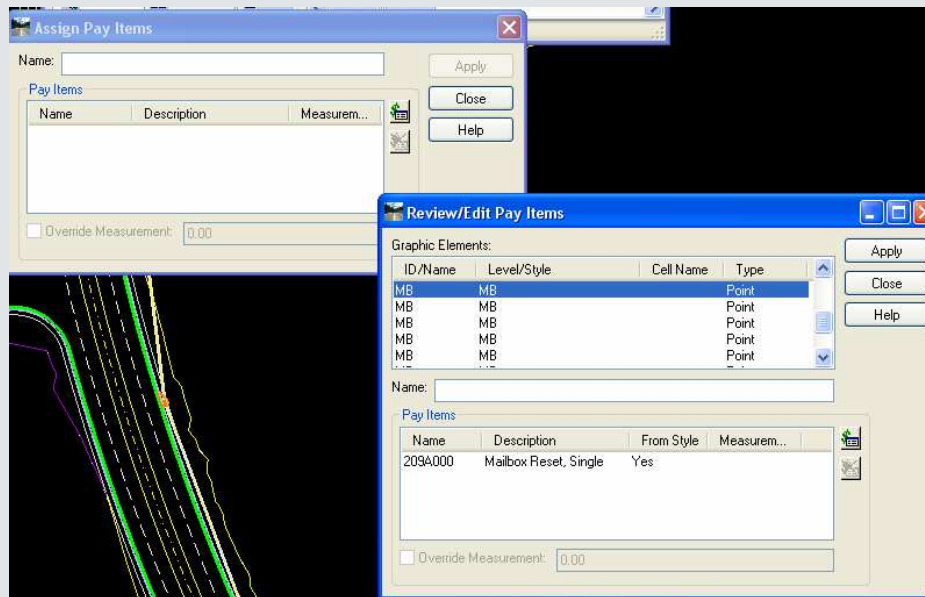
Assign Pay Items

Name:

Apply

Close

Help

Pay Items

| Name | Description | Measurem... |
|---|---|---|

Override Measurement: 0.00

Review/Edit Pay Items

Graphic Elements:

Apply

Close

Help

| ID/Name | Level/Style | Cell Name | Type |
|---|---|---|---|
| MB | MB | | Point |
| MB | MB | | Point |
| MB | MB | | Point |
| MB | MB | | Point |
| MB | MB | | Point |

Name:

Pay Items

| Name | Description | From Style | Measurem... |
|---|---|---|---|
| 209A000 | Mailbox Reset, Single | Yes | |

Override Measurement: 0.00